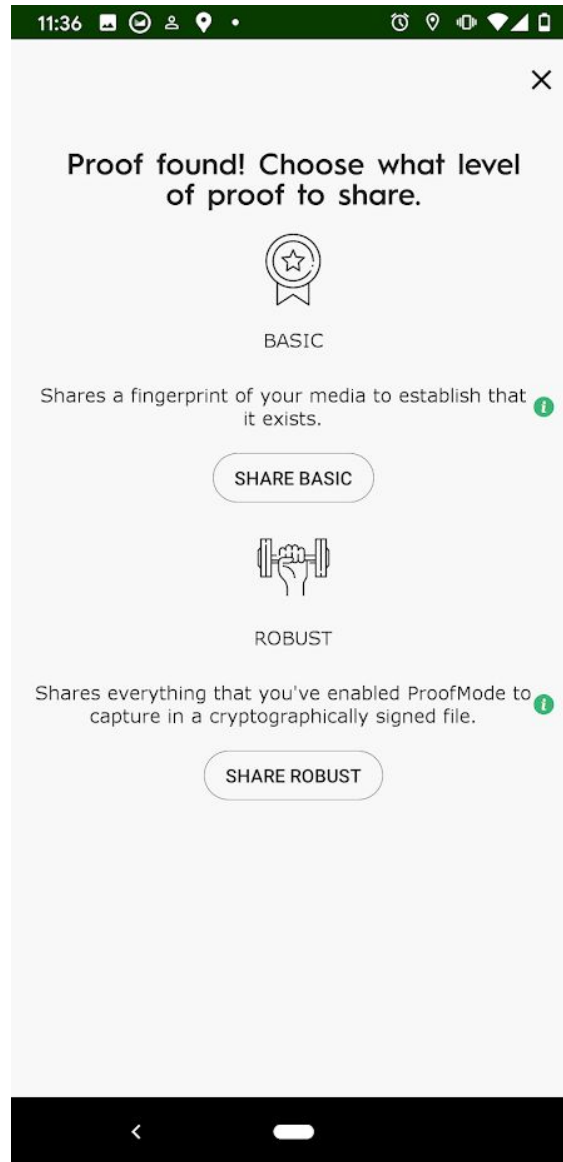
11:36

×

Proof found! Choose what level of proof to share.

BASIC

Shares a fingerprint of your media to establish that it exists.

SHARE BASIC

ROBUST

Shares everything that you've enabled ProofMode to capture in a cryptographically signed file.

SHARE ROBUST